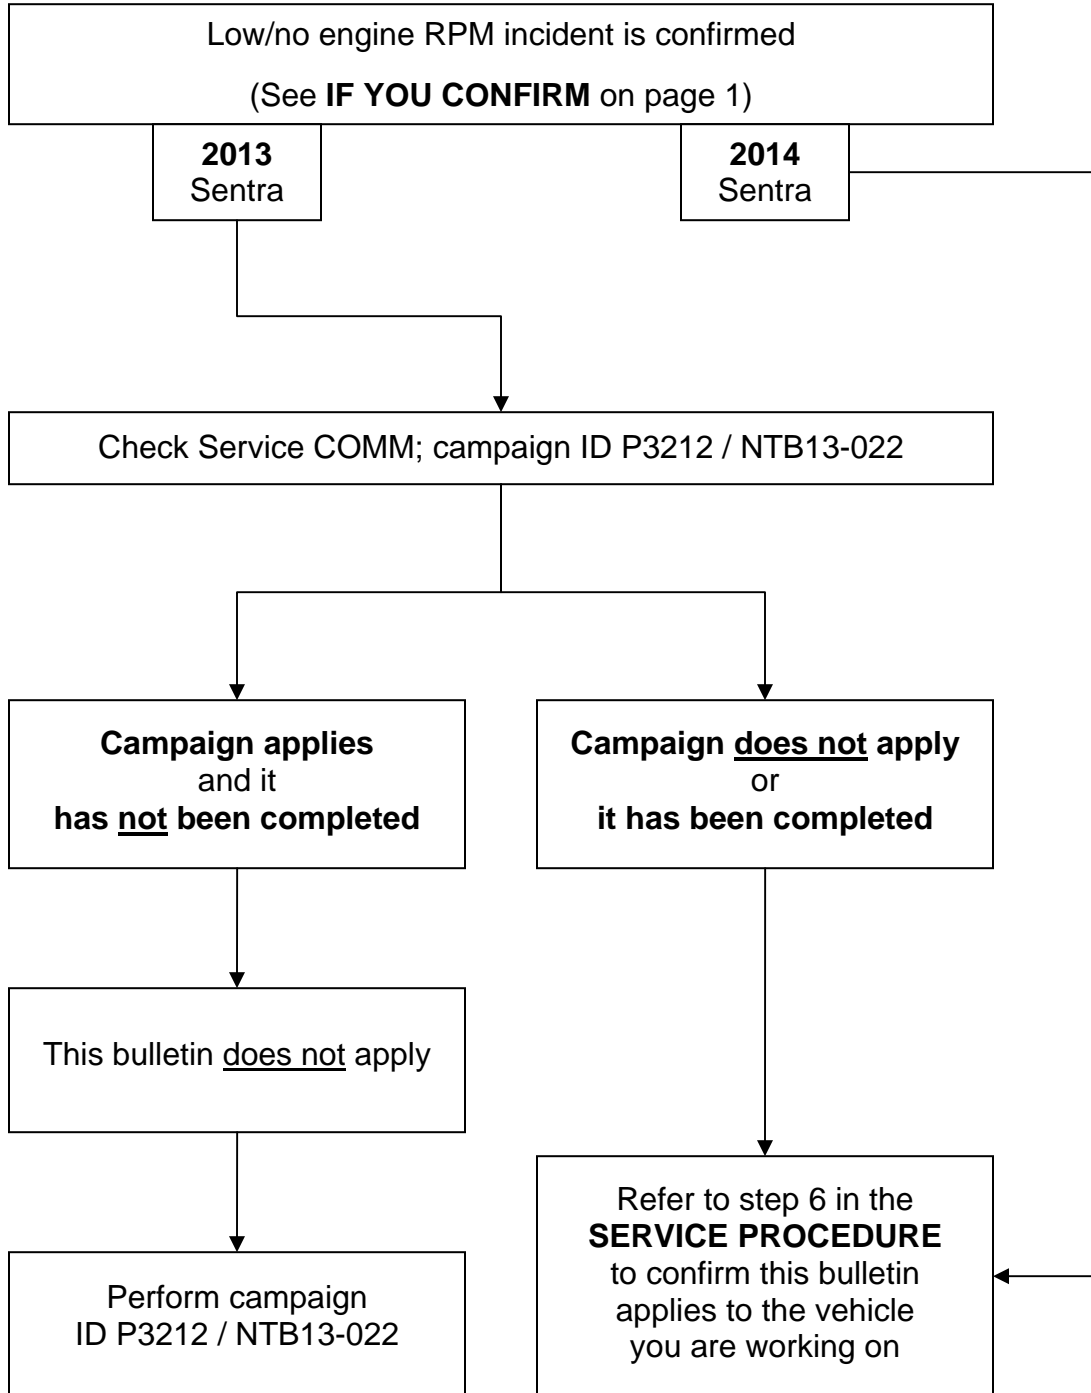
Low/no engine RPM incident is confirmed

(See **IF YOU CONFIRM** on page 1)

**2013**
Sentra

**2014**
Sentra

Check Service COMM; campaign ID P3212 / NTB13-022

**Campaign applies**
and it
**has not been completed**

**Campaign does not apply**
or
**it has been completed**

This bulletin does not apply

Perform campaign ID P3212 / NTB13-022

Refer to step 6 in the **SERVICE PROCEDURE** to confirm this bulletin applies to the vehicle you are working on